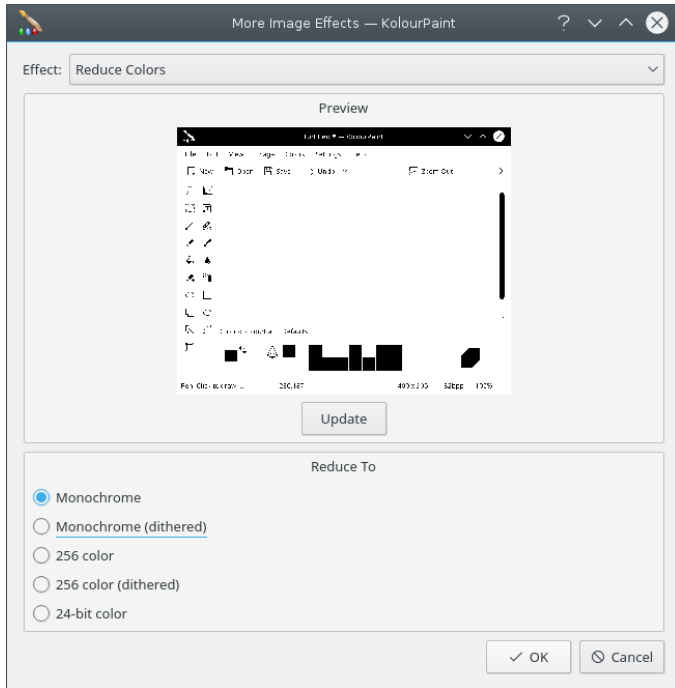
More Image Effects — KolourPaint

Effect: Reduce Colors

Preview

Untitled * — KolourPaint

File Edit View Image Colors Settings Help

New Open Save Undo Zoom Out

Update

Reduce To

Monochrome

Monochrome (dithered)

256 color

256 color (dithered)

24-bit color

OK Cancel